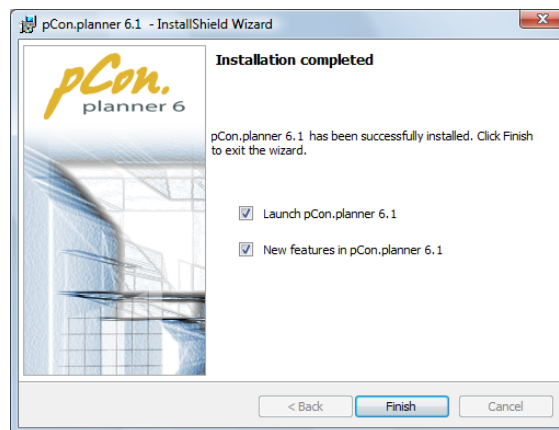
pCon.planner 6.1 - InstallShield Wizard

pCon.
planner 6

Installation completed

pCon.planner 6.1 has been successfully installed. Click Finish to exit the wizard.

Launch pCon.planner 6.1

New features in pCon.planner 6.1

< Back
Finish
Cancel